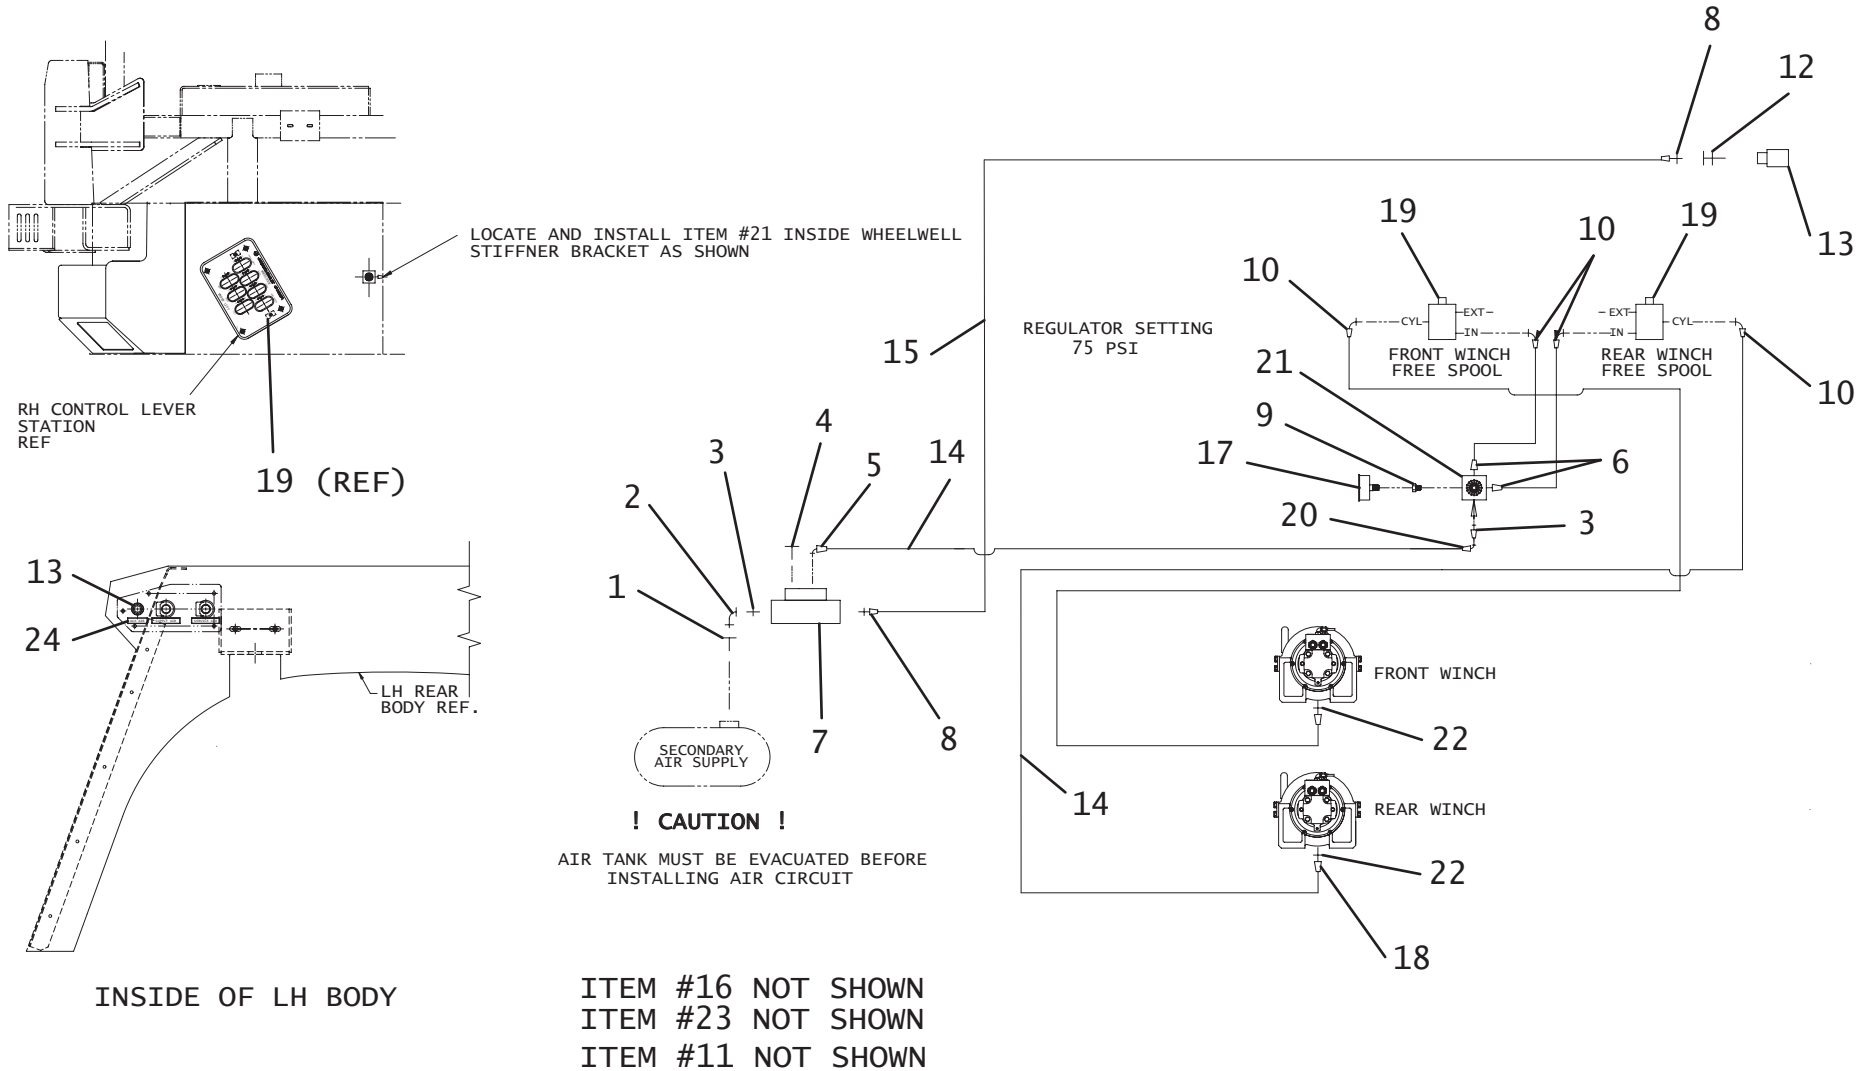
LOCATE AND INSTALL ITEM #21 INSIDE WHEELWELL STIFFNER BRACKET AS SHOWN

RH CONTROL LEVER STATION REF

19 (REF)

8
12
13
19
10
19
10
10
CYL
EXT
IN
EXT
IN
CYL
REGULATOR SETTING 75 PSI
FRONT WINCH FREE SPOOL
REAR WINCH FREE SPOOL
15
10
21
9
6
17
20
3
4
3
5
14
2
1
7
8
SECONDARY AIR SUPPLY

13
24
LH REAR BODY REF.

FRONT WINCH
22
14
REAR WINCH
22
18

! CAUTION !

AIR TANK MUST BE EVACUATED BEFORE INSTALLING AIR CIRCUIT

INSIDE OF LH BODY

ITEM #16 NOT SHOWN
ITEM #23 NOT SHOWN
ITEM #11 NOT SHOWN